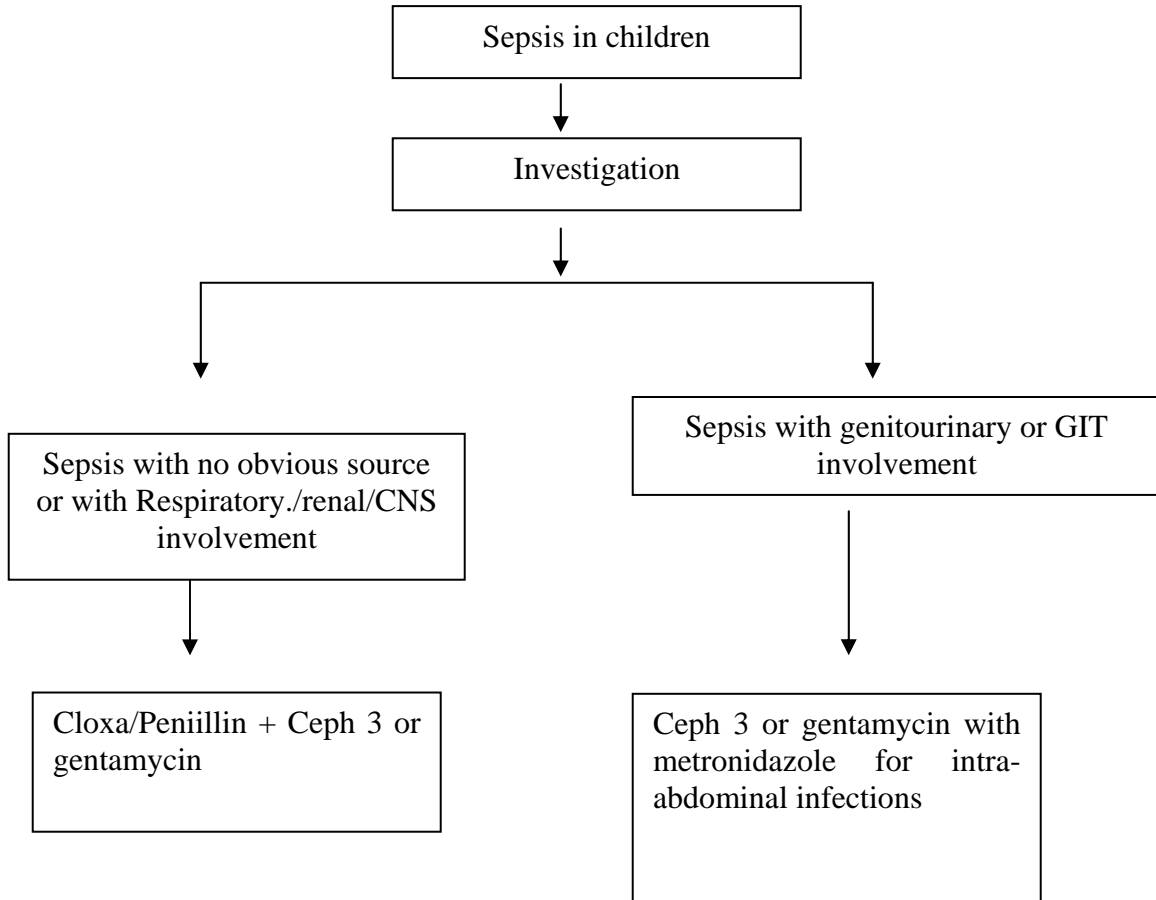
Sepsis in children

Investigation

Sepsis with no obvious source or with Respiratory./renal/CNS involvement

Sepsis with genitourinary or GIT involvement

Cloxa/Peniillin + Ceph 3 or gentamycin

Ceph 3 or gentamycin with metronidazole for intra-abdominal infections